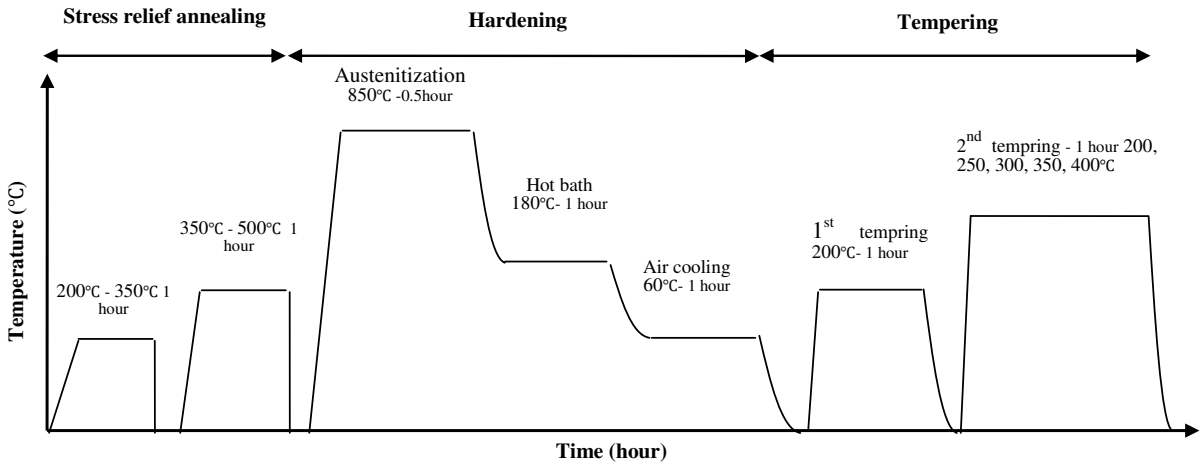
Stress relief annealing

Hardening

Tempering

Austenitization
850℃ -0.5hour

Hot bath
180℃- 1 hour

Air cooling
60℃- 1 hour

$2^{nd}$ tempring - 1 hour 200, 250, 300, 350, 400℃

$1^{st}$ tempring
200℃- 1 hour

350℃ - 500℃ 1 hour

200℃ - 350℃ 1 hour

Temperature (°C)

Time (hour)